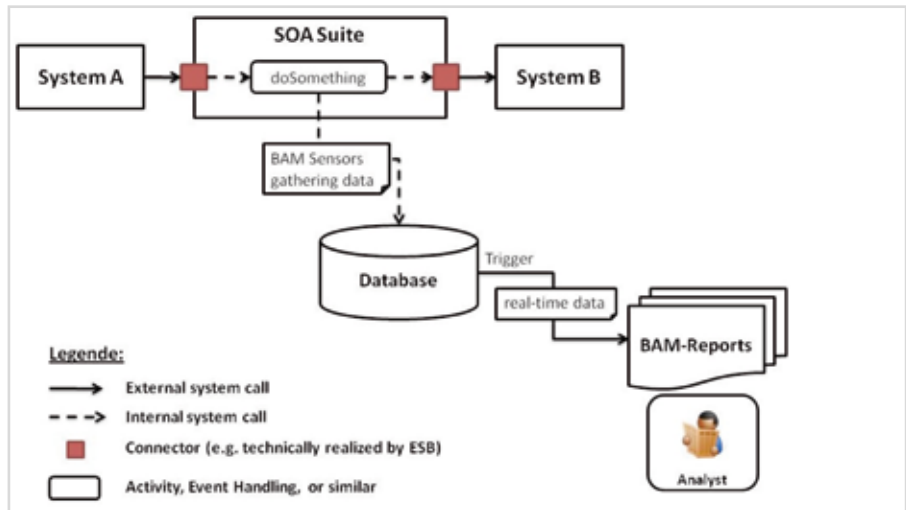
SOA Suite

System A

doSomething

System B

BAM Sensors gathering data

Database

Trigger

real-time data

BAM-Reports

Analyst

Legende:

External system call

Internal system call

Connector (e.g. technically realized by ESB)

Activity, Event Handling, or similar